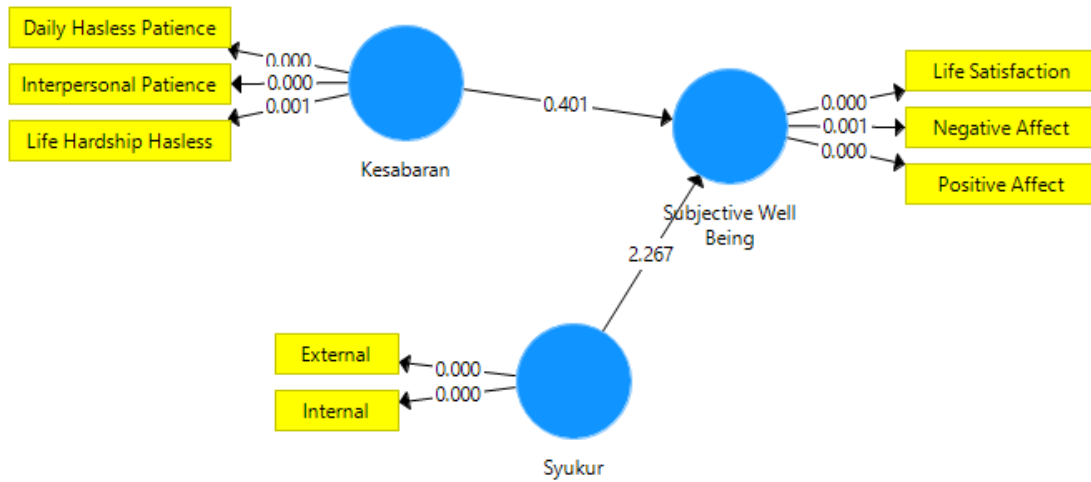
Daily Hasless Patience
0.000
Interpersonal Patience
0.000
0.001
Life Hardship Hasless

Kesabaran

0.401

0.000
Life Satisfaction
0.001
Negative Affect
0.000
Positive Affect

Subjective Well Being

2.267

External
0.000
0.000
Internal

Syukur